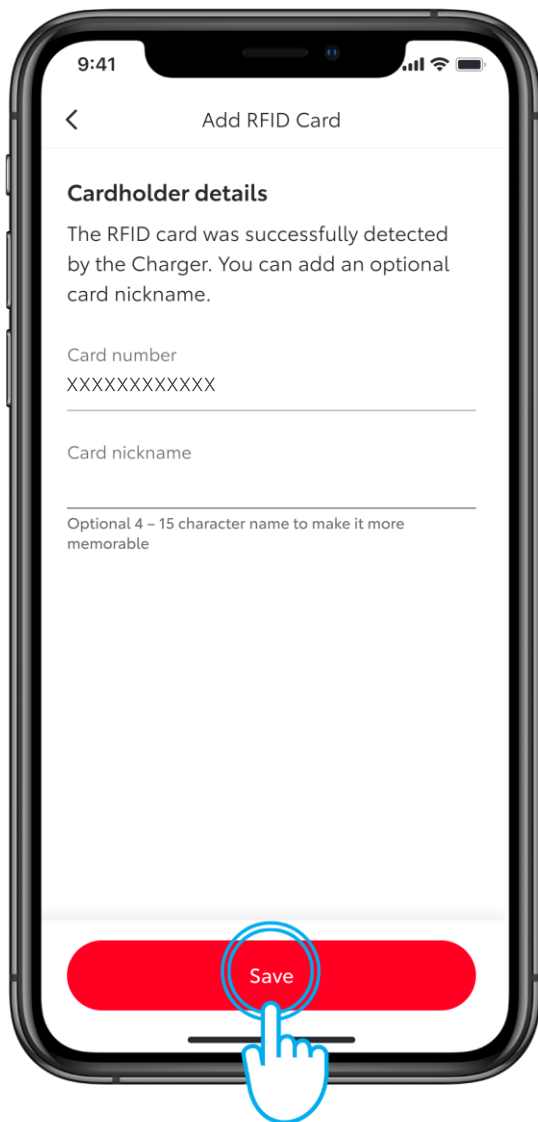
9:41

Add RFID Card

Cardholder details

The RFID card was successfully detected by the Charger. You can add an optional card nickname.

Card number
XXXXXXXXXXXX

Card nickname

Optional 4 – 15 character name to make it more memorable

Save